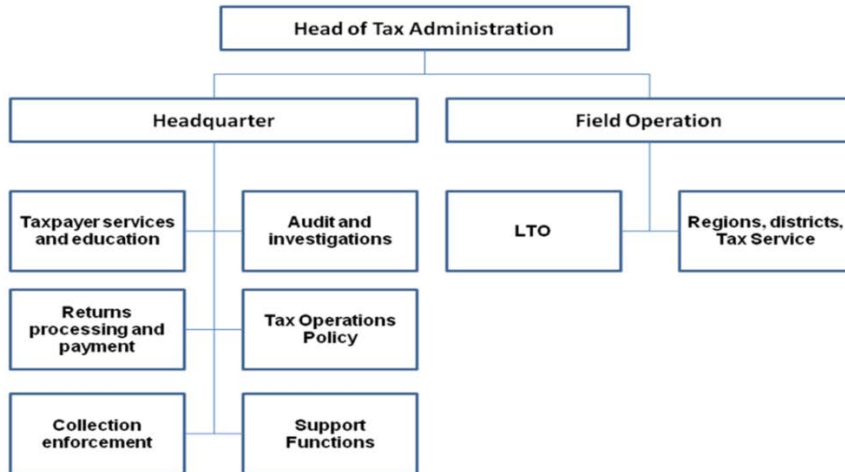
Head of Tax Administration

Headquarter

Field Operation

Taxpayer services and education

Audit and investigations

Returns processing and payment

Tax Operations Policy

Collection enforcement

Support Functions

LTO

Regions, districts, Tax Service